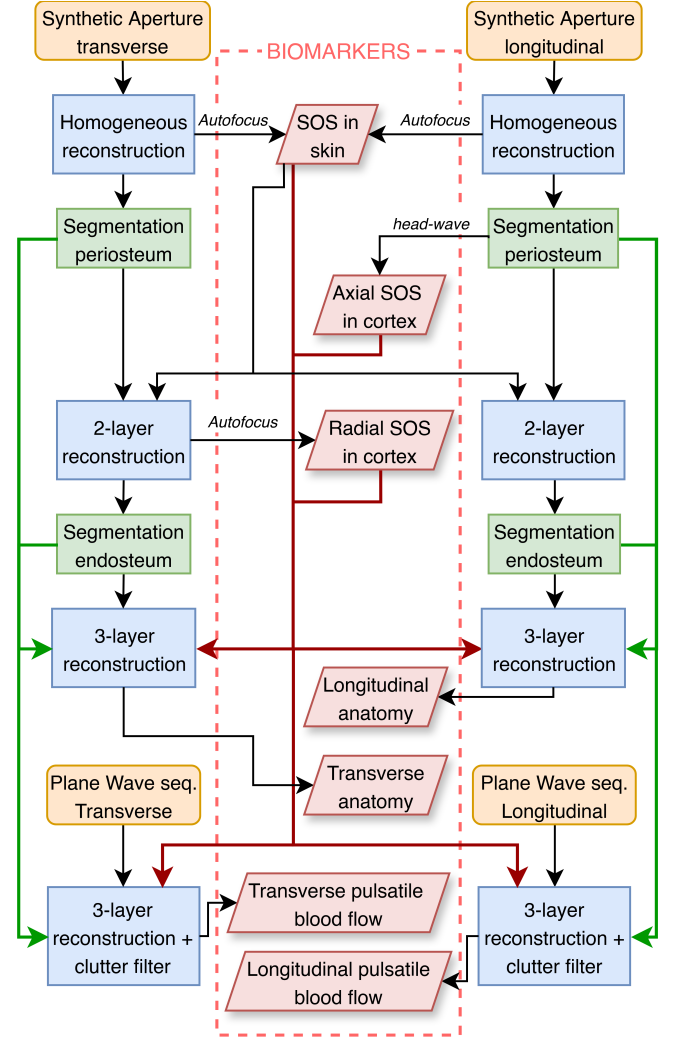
Synthetic Aperture transverse

Synthetic Aperture longitudinal

BIOMARKERS

Homogeneous reconstruction

Autofocus

SOS in skin

Autofocus

Homogeneous reconstruction

Segmentation periosteum

head-wave

Segmentation periosteum

Axial SOS in cortex

2-layer reconstruction

Autofocus

Radial SOS in cortex

2-layer reconstruction

Segmentation endosteum

Segmentation endosteum

3-layer reconstruction

3-layer reconstruction

Longitudinal anatomy

Transverse anatomy

Plane Wave seq. Transverse

Plane Wave seq. Longitudinal

3-layer reconstruction + clutter filter

Transverse pulsatile blood flow

Longitudinal pulsatile blood flow

3-layer reconstruction + clutter filter